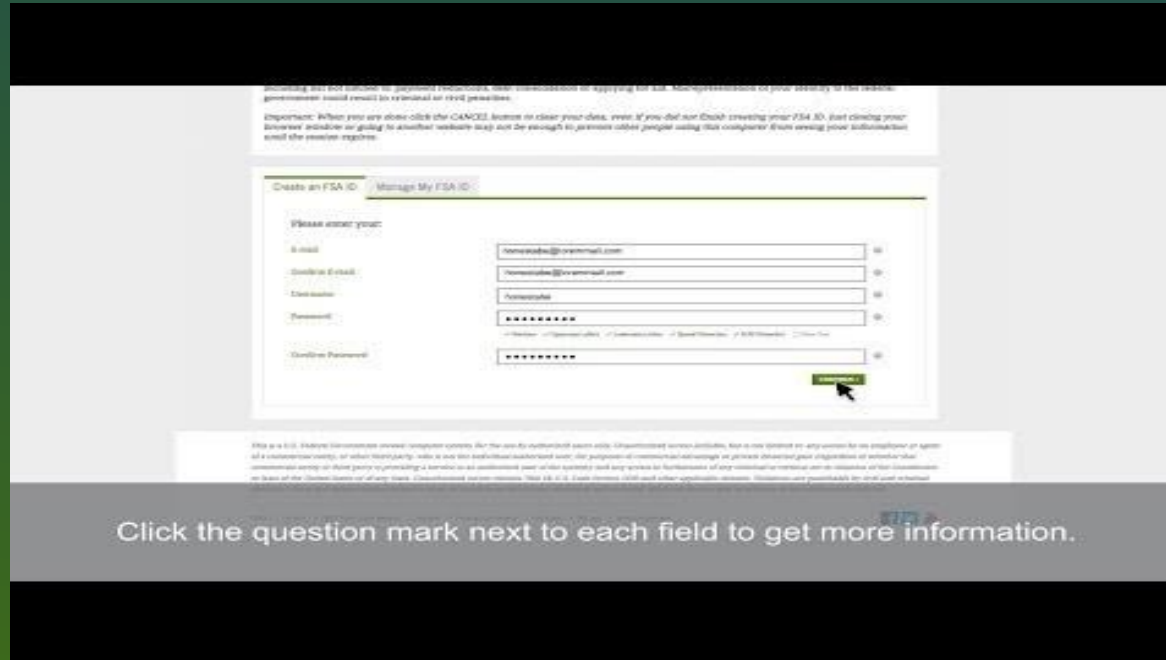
including but not limited to: payment reductions, debt consolidation or applying for aid. Misrepresentation of your identity to the federal government could result in criminal or civil penalties.

Important: When you are done click the CANCEL button to clear your data, even if you did not finish creating your FSA ID. Just closing your browser window or going to another website may not be enough to prevent other people using this computer from seeing your information until the session expires.

Create an FSA ID | Manage My FSA ID

Please enter your:

E-mail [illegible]

Confirm E-mail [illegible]

Username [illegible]

Password ••••••••••

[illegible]

Confirm Password ••••••••••

CONTINUE

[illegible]

Click the question mark next to each field to get more information.